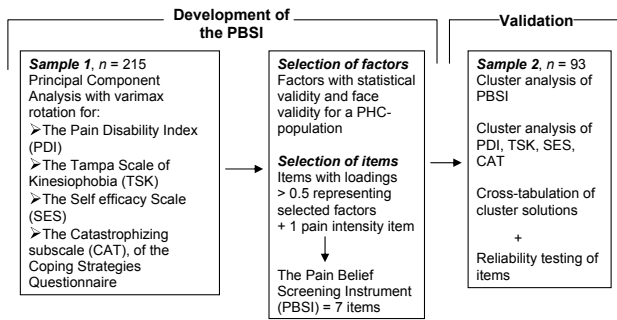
Development of the PBSI

Validation

*Sample 1*, *n* = 215
Principal Component Analysis with varimax rotation for:
➢The Pain Disability Index (PDI)
➢The Tampa Scale of Kinesiophobia (TSK)
➢The Self efficacy Scale (SES)
➢The Catastrophizing subscale (CAT), of the Coping Strategies Questionnaire

*Selection of factors*
Factors with statistical validity and face validity for a PHC-population

*Selection of items*
Items with loadings > 0.5 representing selected factors + 1 pain intensity item

The Pain Belief Screening Instrument (PBSI) = 7 items

*Sample 2*, *n* = 93
Cluster analysis of PBSI

Cluster analysis of PDI, TSK, SES, CAT

Cross-tabulation of cluster solutions

+

Reliability testing of items